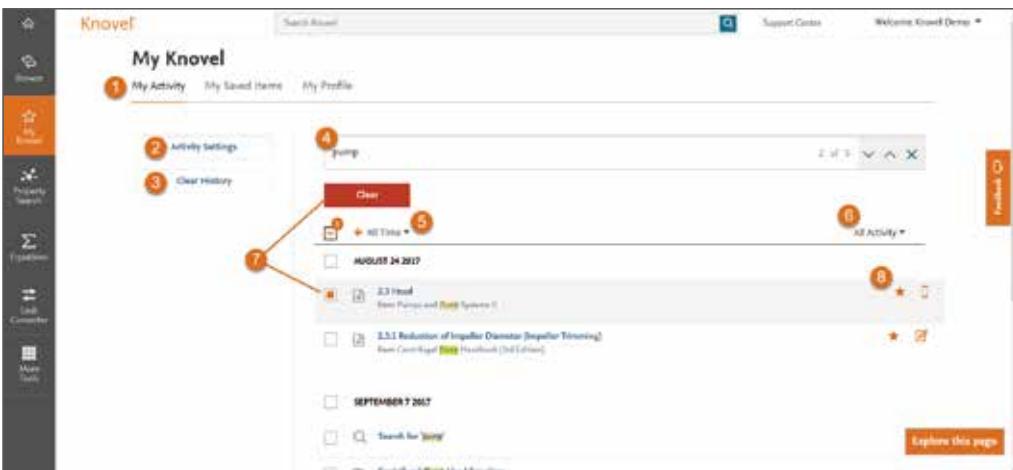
Knovel

Search Knovel

Support Center

Welcome Knovel Demo ▾

Browse

My Knovel

Property Search

Equations

Unit Converter

More Tools

My Knovel

1 My Activity

My Saved Items

My Profile

2 Activity Settings

3 Clear History

4

pump

2 of 3

Clear

5 + All Time ▾

6 All Activity ▾

7

AUGUST 24 2017

2.3 Head

from Pumps and Pump Systems ©

8

2.3.1 Reduction of Impeller Diameter (Impeller Trimming)

from Centrifugal Pump Handbook (3rd Edition)

SEPTEMBER 7 2017

Search for 'pump'

Feedback

Explore this page